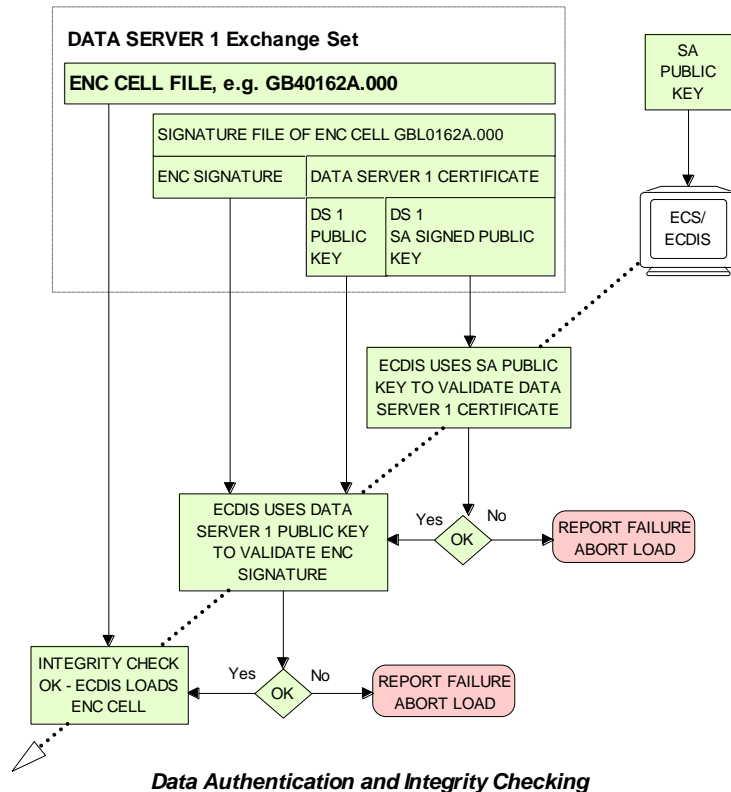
DATA SERVER 1 Exchange Set

ENC CELL FILE, e.g. GB40162A.000

SIGNATURE FILE OF ENC CELL GBL0162A.000

ENC SIGNATURE

DATA SERVER 1 CERTIFICATE

DS 1 PUBLIC KEY

DS 1 SA SIGNED PUBLIC KEY

SA PUBLIC KEY

ECS/ ECDIS

ECDIS USES SA PUBLIC KEY TO VALIDATE DATA SERVER 1 CERTIFICATE

ECDIS USES DATA SERVER 1 PUBLIC KEY TO VALIDATE ENC SIGNATURE

Yes

OK

No

REPORT FAILURE ABORT LOAD

INTEGRITY CHECK OK - ECDIS LOADS ENC CELL

Yes

OK

No

REPORT FAILURE ABORT LOAD

Data Authentication and Integrity Checking